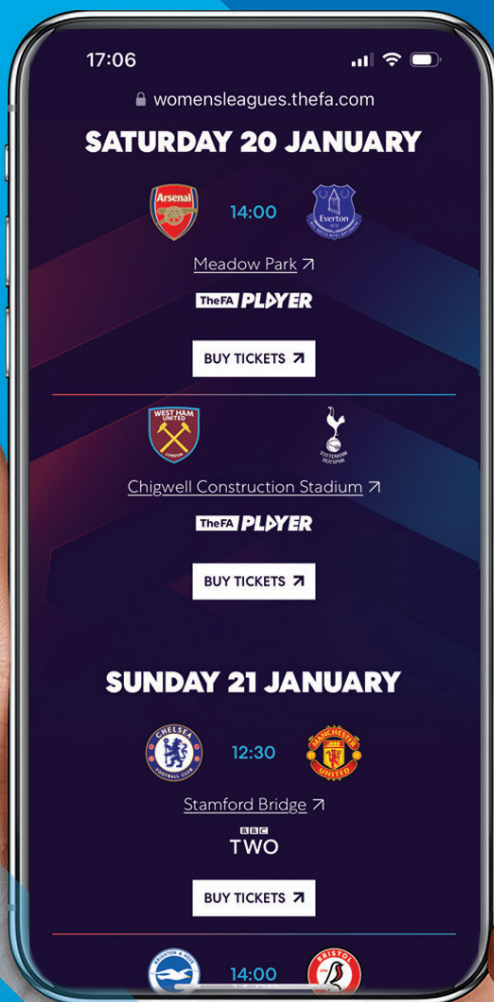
17:06

womensleagues.thefa.com

SATURDAY 20 JANUARY

Arsenal 14:00 Everton

Meadow Park ↗

TheFA PLAYER

BUY TICKETS ↗

WEST HAM UNITED

TOTTENHAM HOTSPUR

Chigwell Construction Stadium ↗

TheFA PLAYER

BUY TICKETS ↗

SUNDAY 21 JANUARY

CHELSEA FOOTBALL CLUB 12:30 MANCHESTER UNITED

Stamford Bridge ↗

BBC TWO

BUY TICKETS ↗

14:00 BRISTOL